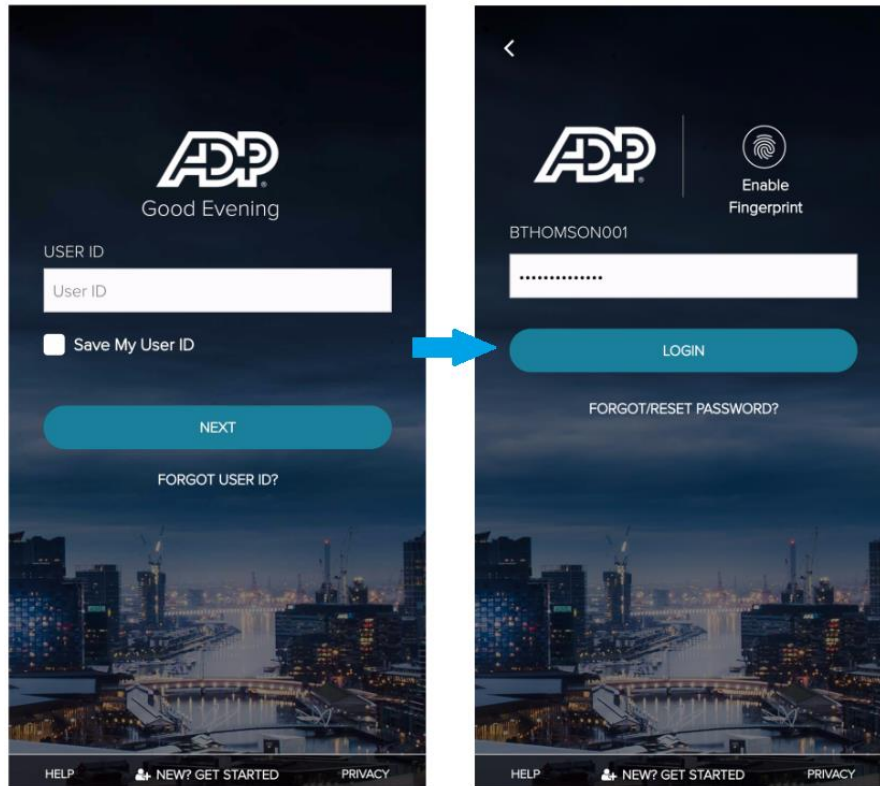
ADP
Good Evening

USER ID

User ID

Save My User ID

NEXT

FORGOT USER ID?

HELP NEW? GET STARTED PRIVACY

<

ADP

Enable Fingerprint

BTHOMSON001

••••••••••••••

LOGIN

FORGOT/RESET PASSWORD?

HELP NEW? GET STARTED PRIVACY